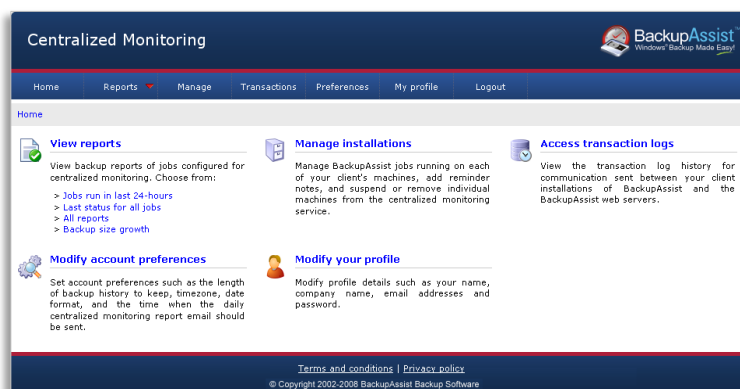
Centralized Monitoring

BackupAssist®
Windows® Backup Made Easy!

Home | Reports | Manage | Transactions | Preferences | My profile | Logout

Home

View reports

View backup reports of jobs configured for centralized monitoring. Choose from:

> Jobs run in last 24-hours
> Last status for all jobs
> All reports
> Backup size growth

Manage installations

Manage BackupAssist jobs running on each of your client's machines, add reminder notes, and suspend or remove individual machines from the centralized monitoring service.

Access transaction logs

View the transaction log history for communication sent between your client installations of BackupAssist and the BackupAssist web servers.

Modify account preferences

Set account preferences such as the length of backup history to keep, timezone, date format, and the time when the daily centralized monitoring report email should be sent.

Modify your profile

Modify profile details such as your name, company name, email addresses and password.

Terms and conditions | Privacy policy
© Copyright 2002-2008 BackupAssist Backup Software